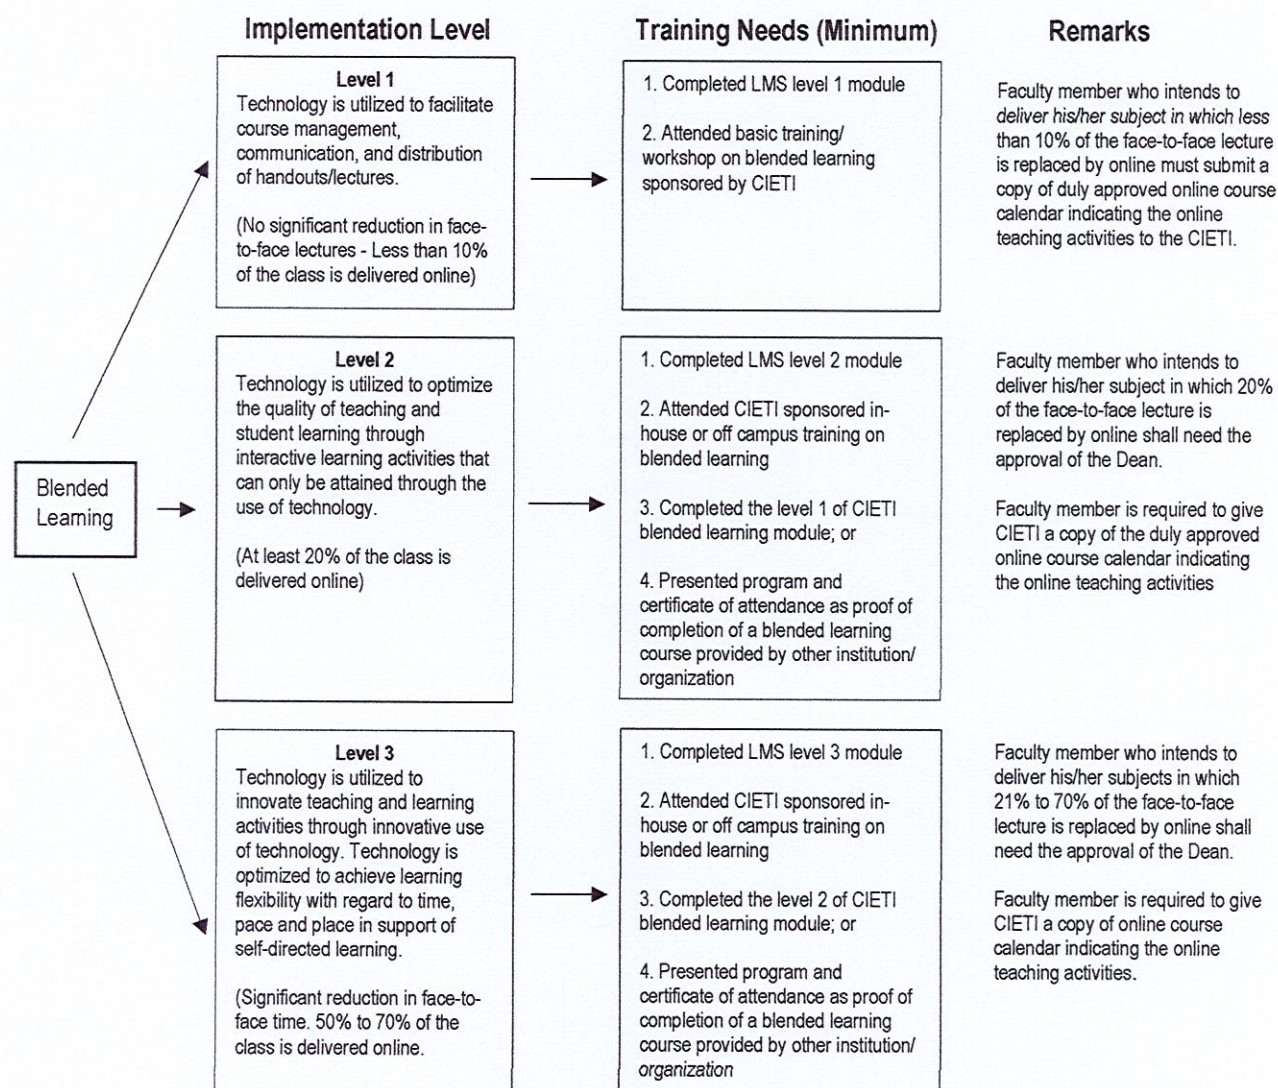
Implementation Level

Training Needs (Minimum)

Remarks

Blended Learning

Level 1
Technology is utilized to facilitate course management, communication, and distribution of handouts/lectures.

(No significant reduction in face-to-face lectures - Less than 10% of the class is delivered online)

1. Completed LMS level 1 module

2. Attended basic training/ workshop on blended learning sponsored by CIETI

Faculty member who intends to deliver his/her subject in which less than 10% of the face-to-face lecture is replaced by online must submit a copy of duly approved online course calendar indicating the online teaching activities to the CIETI.

Level 2
Technology is utilized to optimize the quality of teaching and student learning through interactive learning activities that can only be attained through the use of technology.

(At least 20% of the class is delivered online)

1. Completed LMS level 2 module

2. Attended CIETI sponsored in-house or off campus training on blended learning

3. Completed the level 1 of CIETI blended learning module; or

4. Presented program and certificate of attendance as proof of completion of a blended learning course provided by other institution/ organization

Faculty member who intends to deliver his/her subject in which 20% of the face-to-face lecture is replaced by online shall need the approval of the Dean.

Faculty member is required to give CIETI a copy of the duly approved online course calendar indicating the online teaching activities

Level 3
Technology is utilized to innovate teaching and learning activities through innovative use of technology. Technology is optimized to achieve learning flexibility with regard to time, pace and place in support of self-directed learning.

(Significant reduction in face-to-face time. 50% to 70% of the class is delivered online.

1. Completed LMS level 3 module

2. Attended CIETI sponsored in-house or off campus training on blended learning

3. Completed the level 2 of CIETI blended learning module; or

4. Presented program and certificate of attendance as proof of completion of a blended learning course provided by other institution/ organization

Faculty member who intends to deliver his/her subjects in which 21% to 70% of the face-to-face lecture is replaced by online shall need the approval of the Dean.

Faculty member is required to give CIETI a copy of online course calendar indicating the online teaching activities.